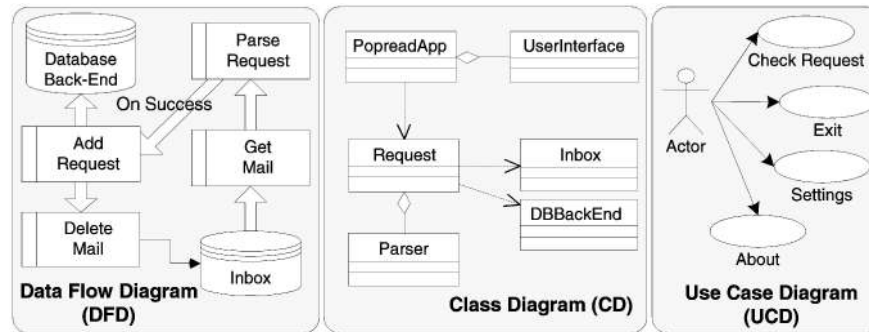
Database Back-End

Parse Request

On Success

Add Request

Get Mail

Delete Mail

Inbox

Data Flow Diagram (DFD)

PopreadApp

UserInterface

Request

Inbox

DBBackEnd

Parser

Class Diagram (CD)

Actor

Check Request

Exit

Settings

About

Use Case Diagram (UCD)